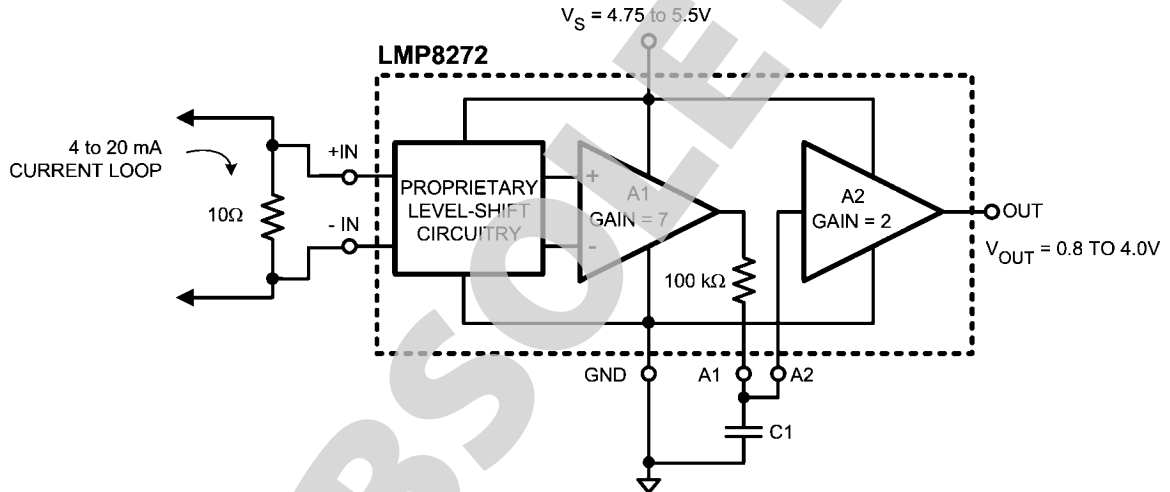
$V_S$ = 4.75 to 5.5V

LMP8272

4 to 20 mA CURRENT LOOP

10Ω

+IN

- IN

PROPRIETARY LEVEL-SHIFT CIRCUITRY

+

-

A1 GAIN = 7

A2 GAIN = 2

OUT

$V_{OUT}$ = 0.8 TO 4.0V

100 kΩ

GND

A1

A2

C1

OBSOLETE